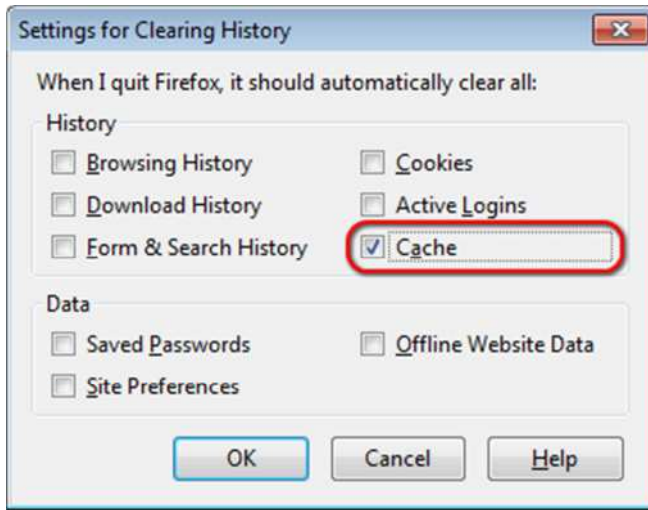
Settings for Clearing History

When I quit Firefox, it should automatically clear all:

History

Browsing History

Cookies

Download History

Active Logins

Form & Search History

Cache

Data

Saved Passwords

Offline Website Data

Site Preferences

OK

Cancel

Help